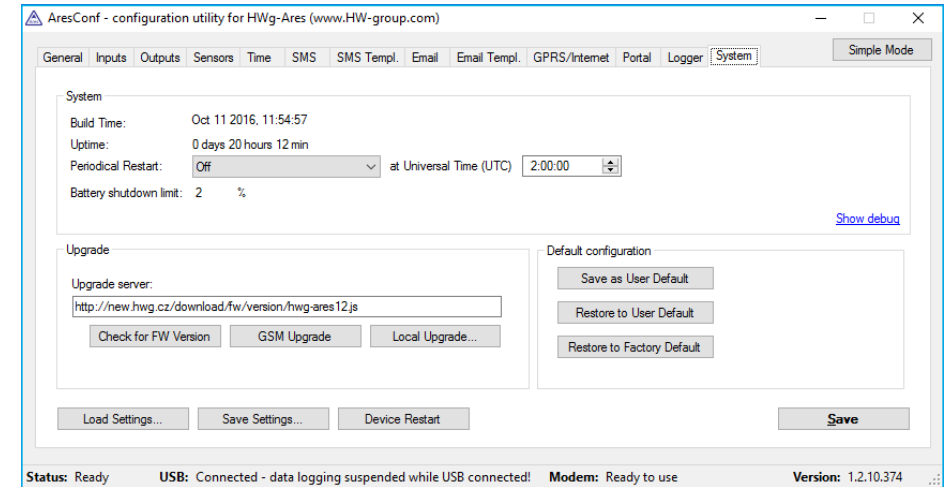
AresConf - configuration utility for HWg-Ares (www.HW-group.com)

Simple Mode

General | Inputs | Outputs | Sensors | Time | SMS | SMS Templ. | Email | Email Templ. | GPRS/Internet | Portal | Logger | System

System

Build Time: Oct 11 2016, 11:54:57

Uptime: 0 days 20 hours 12 min

Periodical Restart: Off at Universal Time (UTC) 2:00:00

Battery shutdown limit: 2 %

Show debug

Upgrade

Upgrade server:

http://new.hwg.cz/download/fw/version/hwg-ares12.js

Check for FW Version | GSM Upgrade | Local Upgrade...

Default configuration

Save as User Default

Restore to User Default

Restore to Factory Default

Load Settings... | Save Settings... | Device Restart

Save

Status: Ready USB: Connected - data logging suspended while USB connected! Modem: Ready to use Version: 1.2.10.374